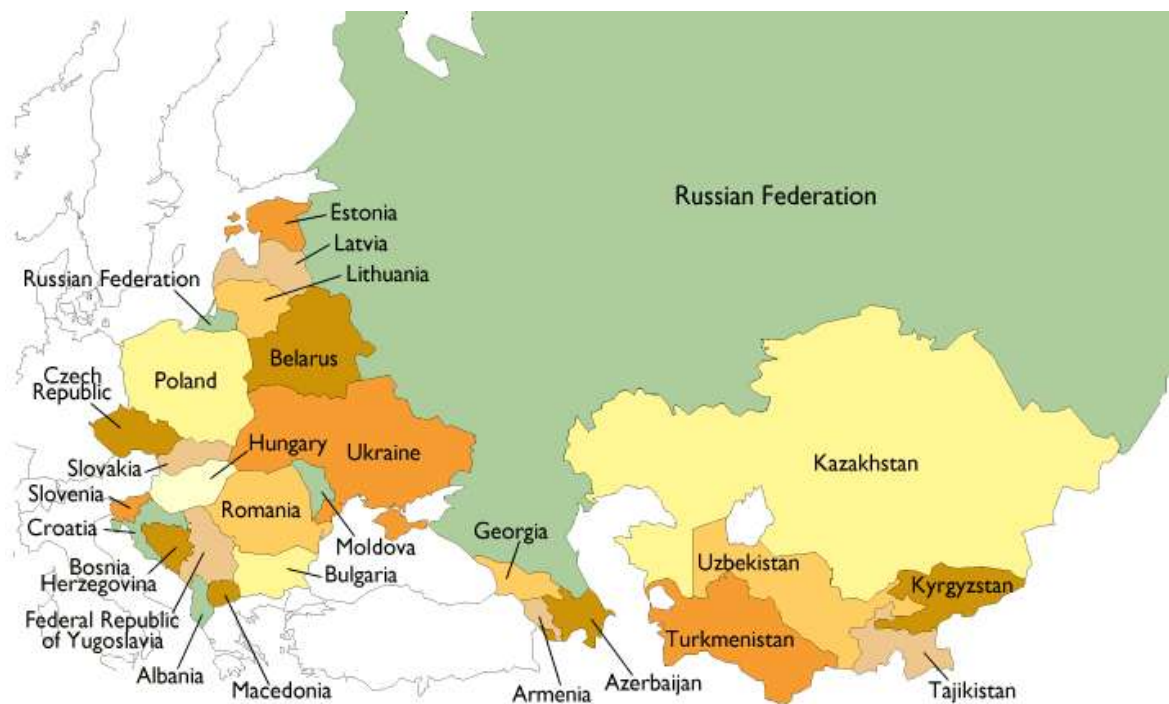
Russian Federation

Estonia

Latvia

Lithuania

Russian Federation

Belarus

Poland

Czech Republic

Hungary

Ukraine

Slovakia

Slovenia

Romania

Croatia

Moldova

Bosnia Herzegovina

Bulgaria

Federal Republic of Yugoslavia

Albania

Macedonia

Georgia

Armenia

Azerbaijan

Kazakhstan

Uzbekistan

Kyrgyzstan

Turkmenistan

Tajikistan